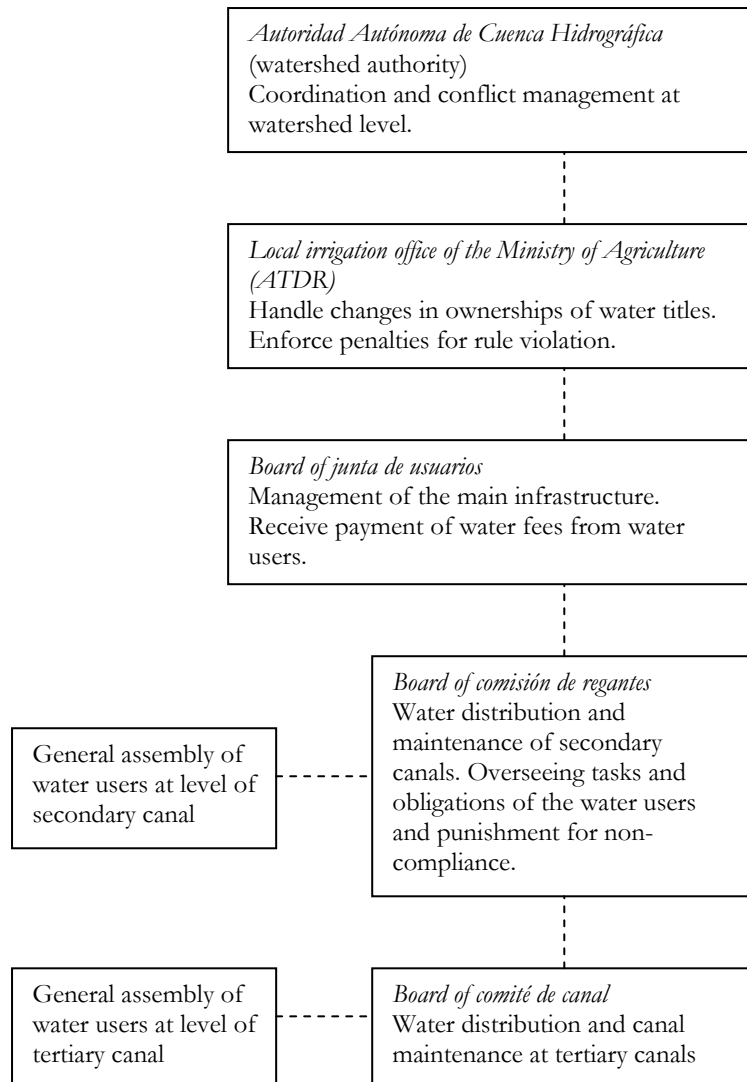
*Autoridad Autónoma de Cuenca Hidrográfica* (watershed authority)
Coordination and conflict management at watershed level.

*Local irrigation office of the Ministry of Agriculture (ATDR)*
Handle changes in ownerships of water titles.
Enforce penalties for rule violation.

*Board of junta de usuarios*
Management of the main infrastructure.
Receive payment of water fees from water users.

General assembly of water users at level of secondary canal

*Board of comisión de regantes*
Water distribution and maintenance of secondary canals. Overseeing tasks and obligations of the water users and punishment for noncompliance.

General assembly of water users at level of tertiary canal

*Board of comité de canal*
Water distribution and canal maintenance at tertiary canals